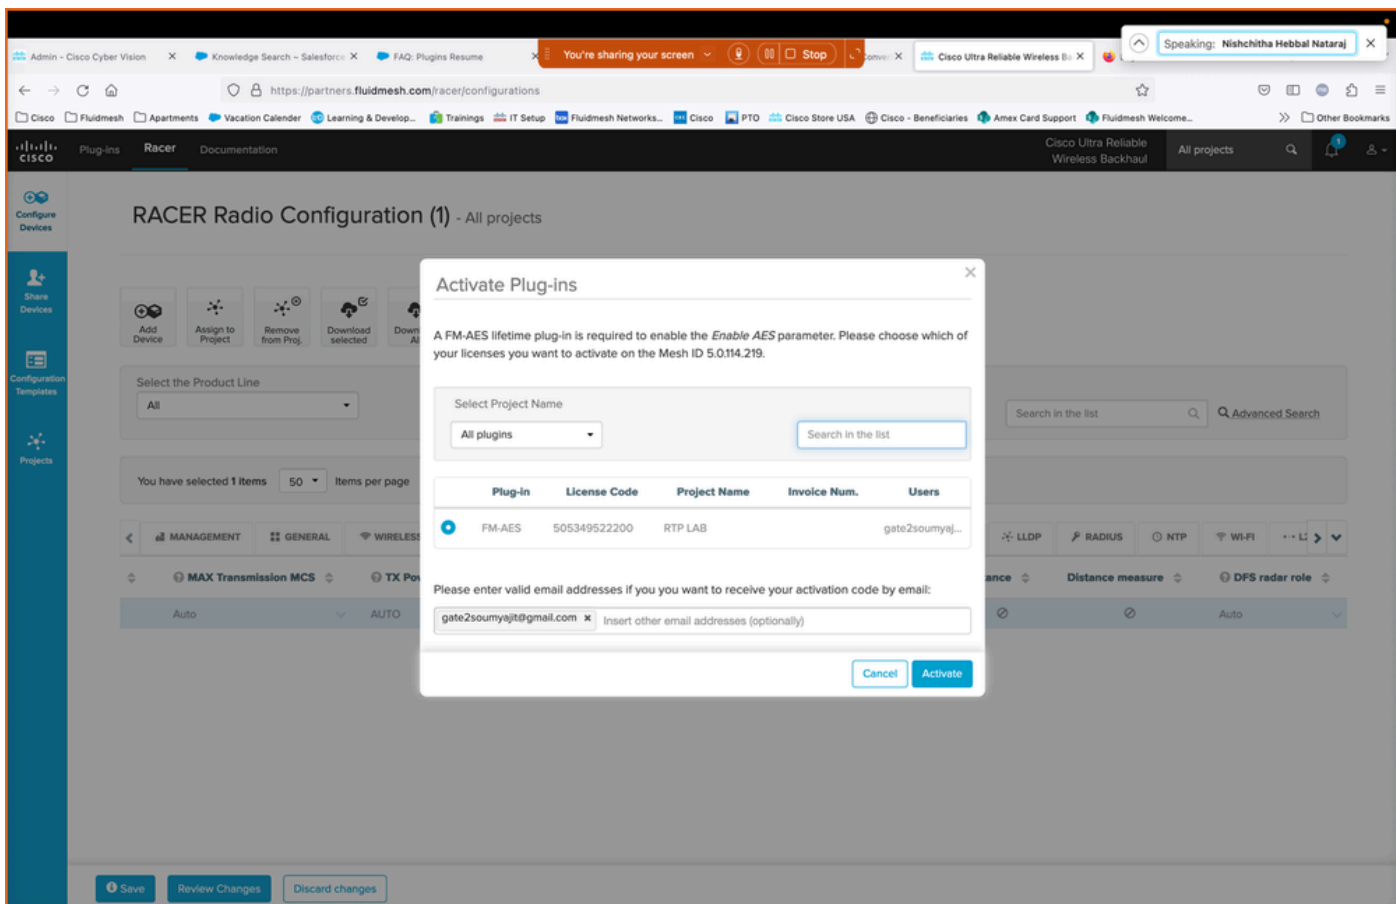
Admin - Cisco Cyber Vision ×
Knowledge Search – Salesforce ×
FAQ: Plugins Resume
You're sharing your screen
Stop
Conver ×
Cisco Ultra Reliable Wireless Ba ×
Speaking: Nishchitha Hebbal Nataraj ×

https://partners.fluidmesh.com/racer/configurations

Cisco Fluidmesh Apartments Vacation Calender Learning & Develop... Trainings IT Setup Fluidmesh Networks... Cisco PTO Cisco Store USA Cisco - Beneficiaries Amex Card Support Fluidmesh Welcome... Other Bookmarks

cisco Plug-ins Racer Documentation Cisco Ultra Reliable Wireless Backhaul All projects

Configure Devices
Share Devices
Configuration Templates
Projects

RACER Radio Configuration (1) - All projects

Add Device
Assign to Project
Remove from Proj.
Download selected
Down Al

Select the Product Line
All

You have selected 1 items 50 Items per page

MANAGEMENT GENERAL WIRELESS LLDP RADIUS NTP WI-FI

MAX Transmission MCS TX Po ance Distance measure DFS radar role
Auto AUTO Auto

Search in the list Advanced Search

Activate Plug-ins

A FM-AES lifetime plug-in is required to enable the *Enable AES* parameter. Please choose which of your licenses you want to activate on the Mesh ID 5.0.114.219.

Select Project Name
All plugins
Search in the list

| | Plug-in | License Code | Project Name | Invoice Num. | Users |
|---|---|---|---|---|---|
| | FM-AES | 505349522200 | RTP LAB | | gate2soumyaj... |

Please enter valid email addresses if you you want to receive your activation code by email:
gate2soumyajit@gmail.com × Insert other email addresses (optionally)

Cancel Activate

Save Review Changes Discard changes